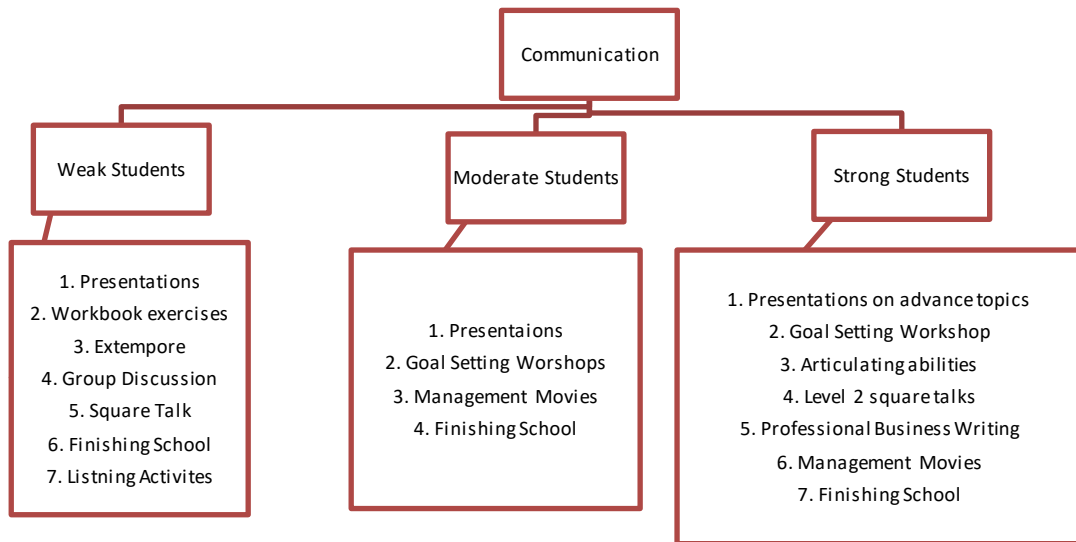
Communication

Weak Students

Moderate Students

Strong Students

1. Presentations
2. Workbook exercises
3. Extempore
4. Group Discussion
5. Square Talk
6. Finishing School
7. Listning Activites

1. Presentaions
2. Goal Setting Worshops
3. Management Movies
4. Finishing School

1. Presentations on advance topics
2. Goal Setting Workshop
3. Articulating abilities
4. Level 2 square talks
5. Professional Business Writing
6. Management Movies
7. Finishing School